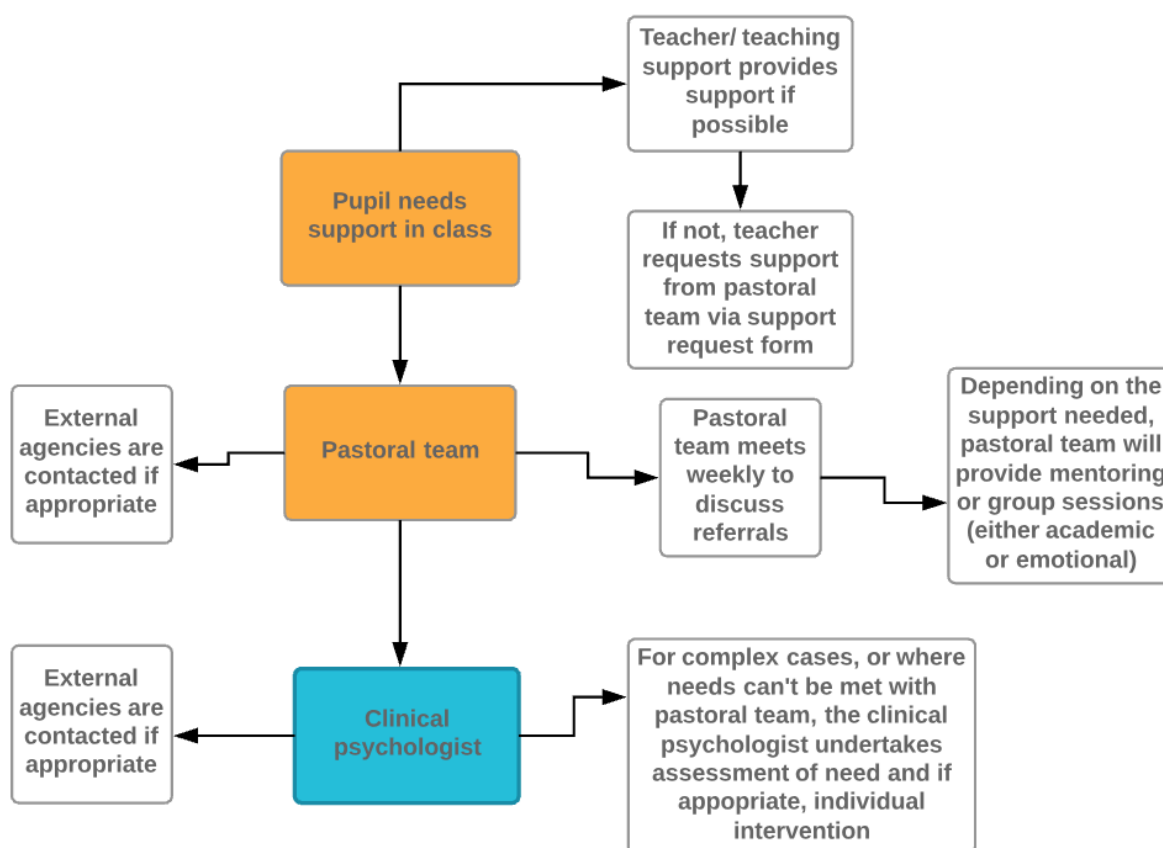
Teacher/ teaching support provides support if possible

Pupil needs support in class

If not, teacher requests support from pastoral team via support request form

External agencies are contacted if appropriate

Pastoral team

Pastoral team meets weekly to discuss referrals

Depending on the support needed, pastoral team will provide mentoring or group sessions (either academic or emotional)

External agencies are contacted if appropriate

Clinical psychologist

For complex cases, or where needs can't be met with pastoral team, the clinical psychologist undertakes assessment of need and if appopriate, individual intervention